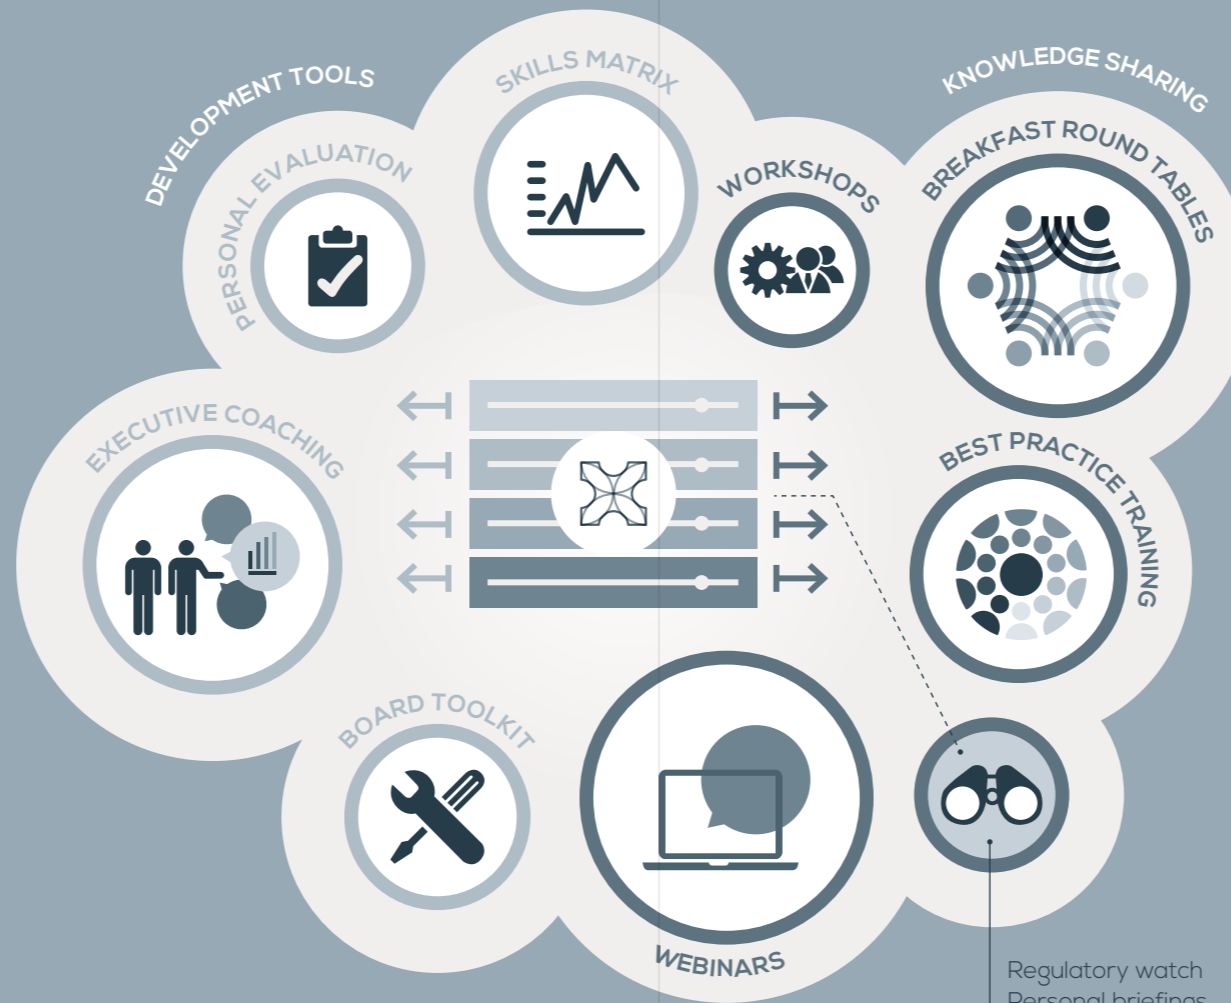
DEVELOPMENT TOOLS

SKILLS MATRIX

KNOWLEDGE SHARING

PERSONAL EVALUATION

WORKSHOPS

BREAKFAST ROUND TABLES

EXECUTIVE COACHING

BEST PRACTICE TRAINING

BOARD TOOLKIT

WEBINARS

Regulatory watch
Personal briefings